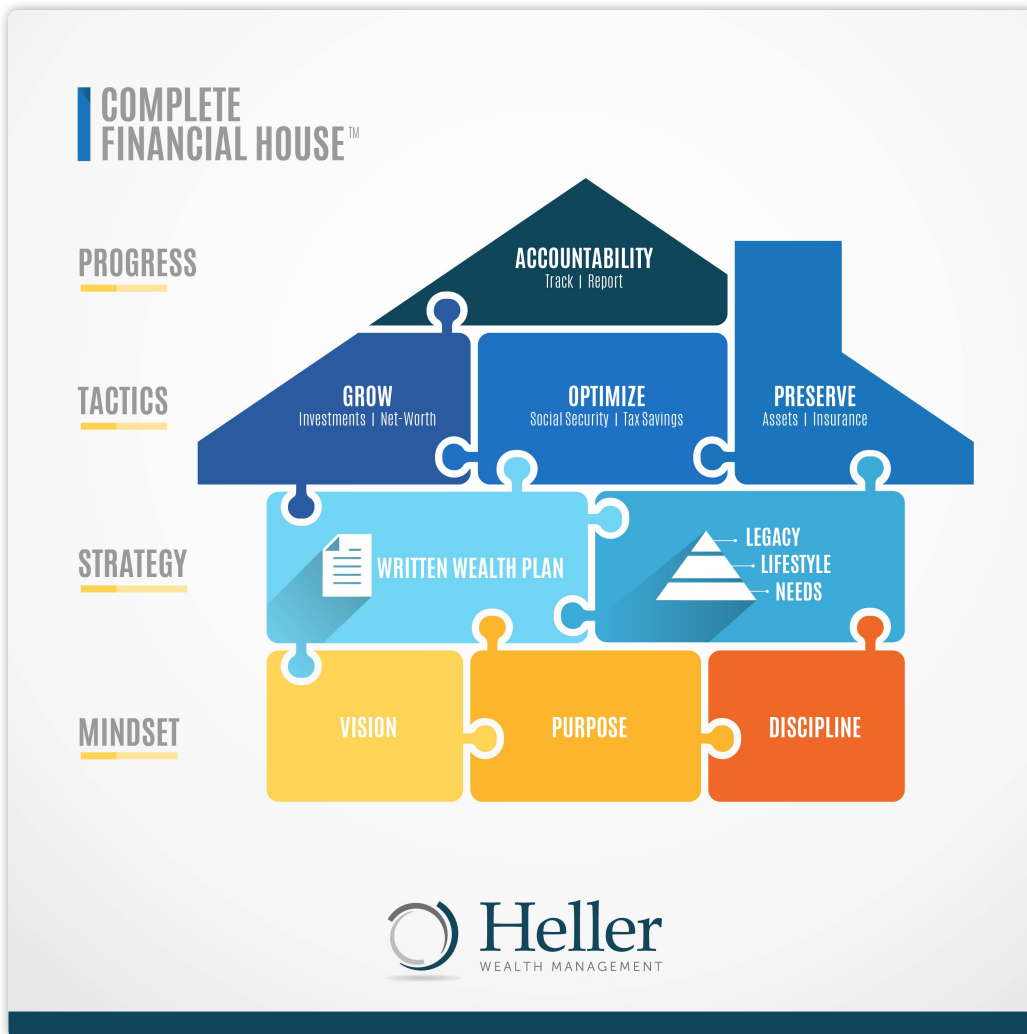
COMPLETE FINANCIAL HOUSE™

PROGRESS

ACCOUNTABILITY
Track | Report

TACTICS

GROW
Investments | Net-Worth

OPTIMIZE
Social Security | Tax Savings

PRESERVE
Assets | Insurance

STRATEGY

WRITTEN WEALTH PLAN

LEGACY
LIFESTYLE
NEEDS

MINDSET

VISION

PURPOSE

DISCIPLINE

Heller
WEALTH MANAGEMENT